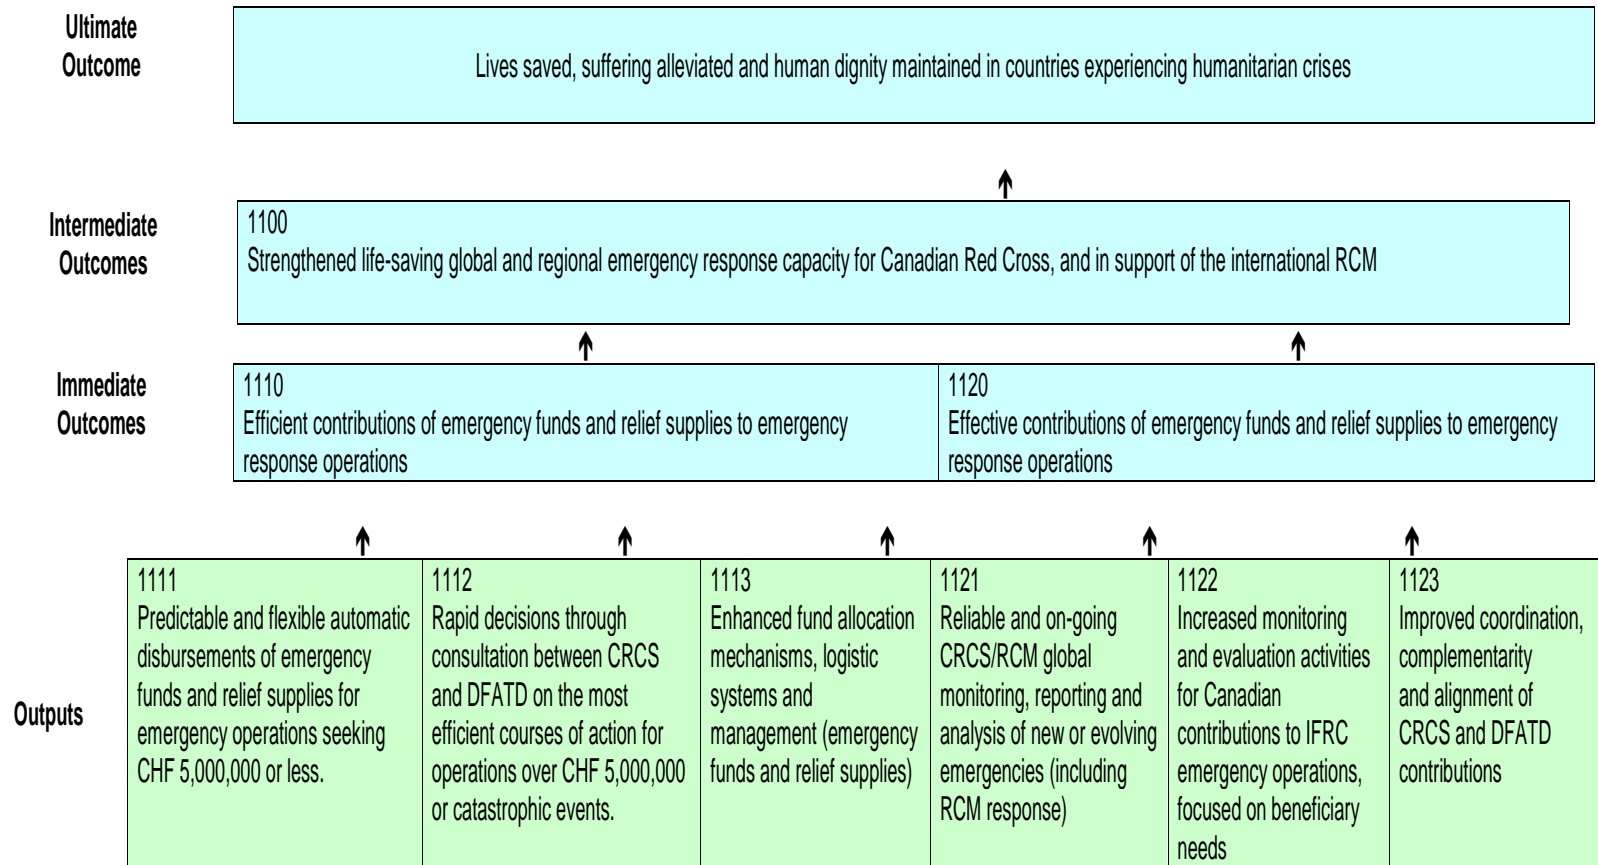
Ultimate Outcome

Lives saved, suffering alleviated and human dignity maintained in countries experiencing humanitarian crises

Intermediate Outcomes

1100
Strengthened life-saving global and regional emergency response capacity for Canadian Red Cross, and in support of the international RCM

Immediate Outcomes

1110
Efficient contributions of emergency funds and relief supplies to emergency response operations

1120
Effective contributions of emergency funds and relief supplies to emergency response operations

Outputs

1111
Predictable and flexible automatic disbursements of emergency funds and relief supplies for emergency operations seeking CHF 5,000,000 or less.

1112
Rapid decisions through consultation between CRCS and DFATD on the most efficient courses of action for operations over CHF 5,000,000 or catastrophic events.

1113
Enhanced fund allocation mechanisms, logistic systems and management (emergency funds and relief supplies)

1121
Reliable and on-going CRCS/RCM global monitoring, reporting and analysis of new or evolving emergencies (including RCM response)

1122
Increased monitoring and evaluation activities for Canadian contributions to IFRC emergency operations, focused on beneficiary needs

1123
Improved coordination, complementarity and alignment of CRCS and DFATD contributions